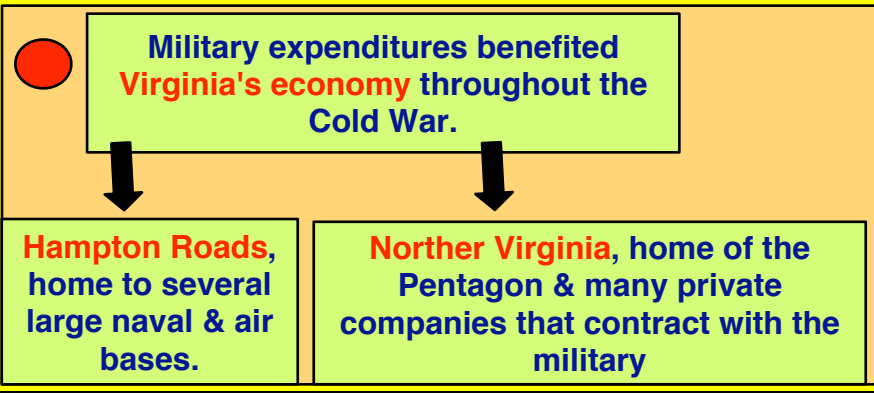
Military expenditures benefited Virginia's economy throughout the Cold War.

Hampton Roads, home to several large naval & air bases.

Norther Virginia, home of the Pentagon & many private companies that contract with the military